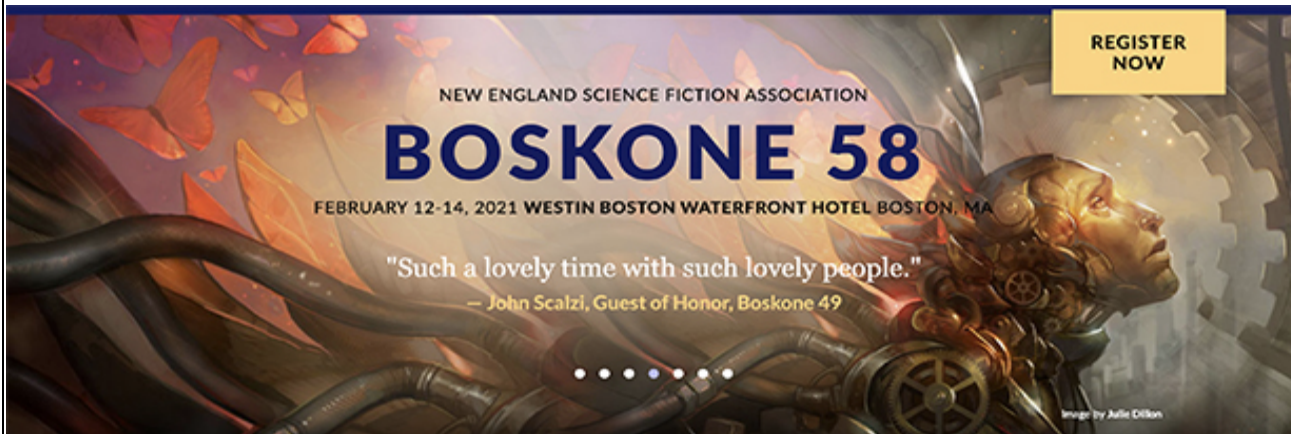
REGISTER NOW

NEW ENGLAND SCIENCE FICTION ASSOCIATION

BOSKONE 58

FEBRUARY 12-14, 2021 WESTIN BOSTON WATERFRONT HOTEL BOSTON, MA

"Such a lovely time with such lovely people."
— John Scalzi, Guest of Honor, Boskone 49

Image by Julie Dillon